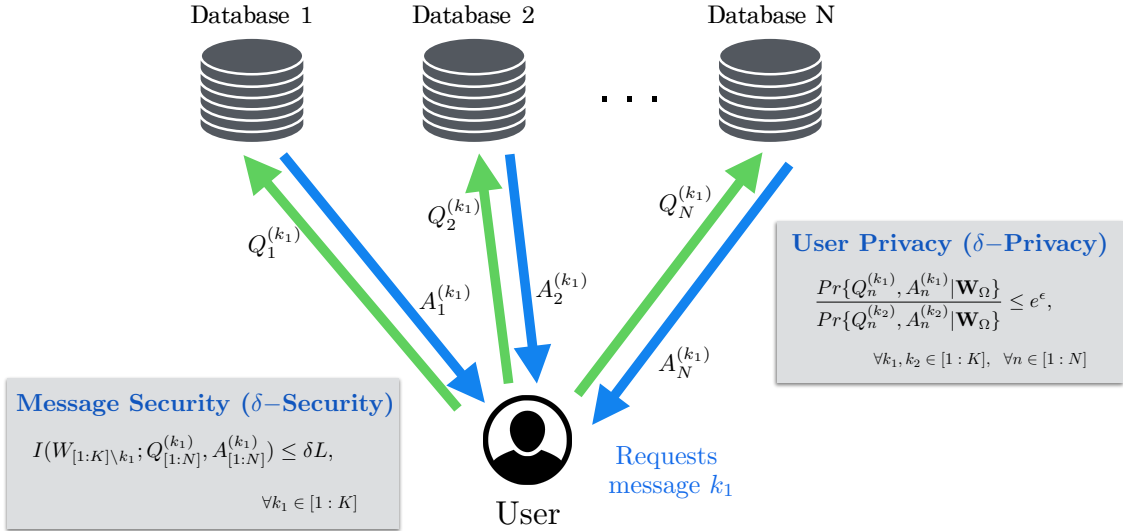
Database 1

Database 2

Database N

. . .

$Q_1^{(k_1)}$

$A_1^{(k_1)}$

$Q_2^{(k_1)}$

$A_2^{(k_1)}$

$Q_N^{(k_1)}$

$A_N^{(k_1)}$

User Privacy ($\delta-$Privacy)

$\frac{Pr\{Q_n^{(k_1)}, A_n^{(k_1)}|\mathbf{W}_\Omega\}}{Pr\{Q_n^{(k_2)}, A_n^{(k_2)}|\mathbf{W}_\Omega\}} \leq e^{\epsilon},$

$\forall k_1, k_2 \in [1:K], \quad \forall n \in [1:N]$

Message Security ($\delta-$Security)

$I(W_{[1:K]\setminus k_1}; Q_{[1:N]}^{(k_1)}, A_{[1:N]}^{(k_1)}) \leq \delta L,$

$\forall k_1 \in [1:K]$

User

Requests message $k_1$